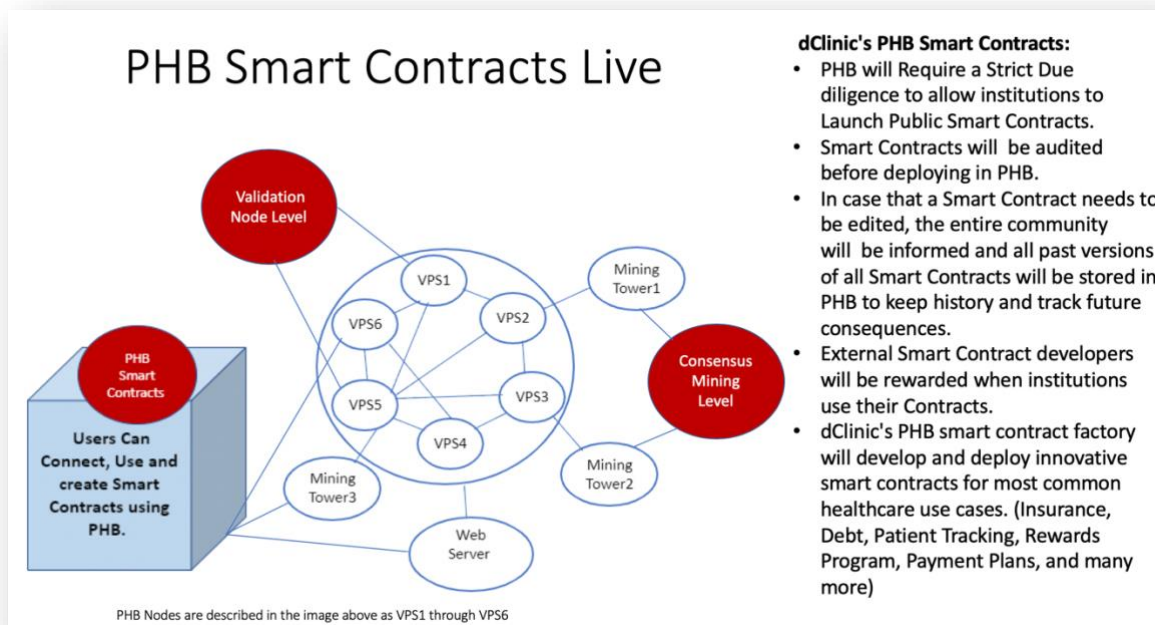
PHB Smart Contracts Live

Validation Node Level

PHB Smart Contracts

Users Can Connect, Use and create Smart Contracts using PHB.

VPS1

VPS2

VPS3

VPS4

VPS5

VPS6

Mining Tower1

Mining Tower2

Mining Tower3

Consensus Mining Level

Web Server

PHB Nodes are described in the image above as VPS1 through VPS6

dClinic's PHB Smart Contracts:

• PHB will Require a Strict Due diligence to allow institutions to Launch Public Smart Contracts.
• Smart Contracts will be audited before deploying in PHB.
• In case that a Smart Contract needs to be edited, the entire community will be informed and all past versions of all Smart Contracts will be stored in PHB to keep history and track future consequences.
• External Smart Contract developers will be rewarded when institutions use their Contracts.
• dClinic's PHB smart contract factory will develop and deploy innovative smart contracts for most common healthcare use cases. (Insurance, Debt, Patient Tracking, Rewards Program, Payment Plans, and many more)